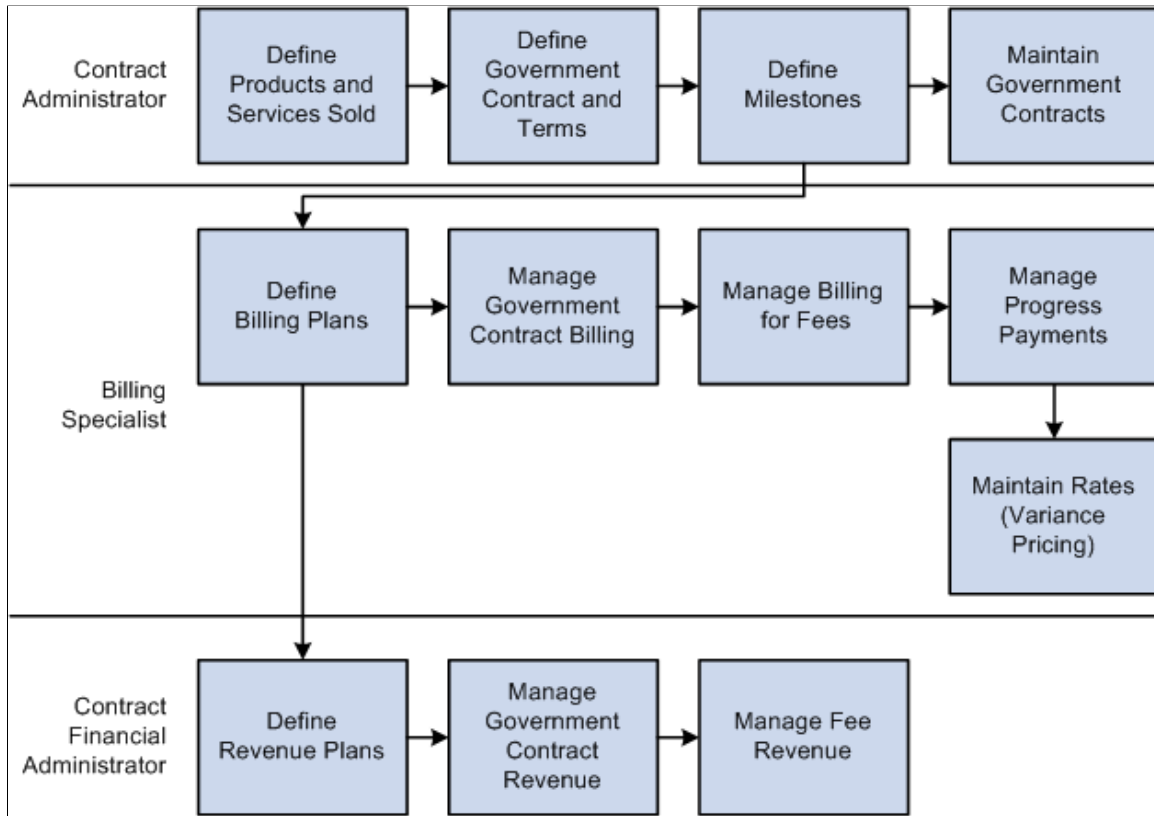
Contract Administrator

Define Products and Services Sold

Define Government Contract and Terms

Define Milestones

Maintain Government Contracts

Billing Specialist

Define Billing Plans

Manage Government Contract Billing

Manage Billing for Fees

Manage Progress Payments

Maintain Rates (Variance Pricing)

Contract Financial Administrator

Define Revenue Plans

Manage Government Contract Revenue

Manage Fee Revenue